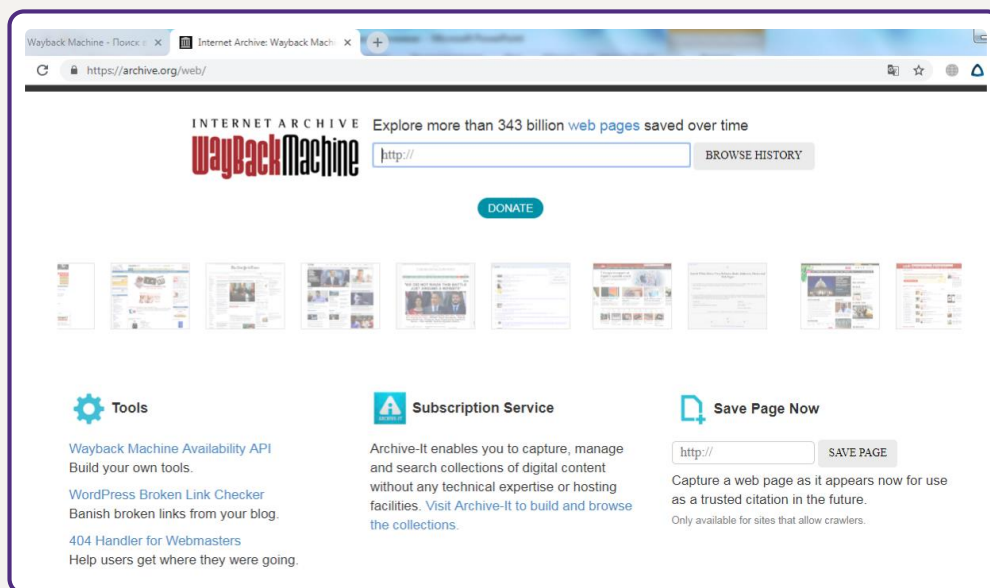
Wayback Machine - Поиск в ×
Internet Archive: Wayback Mach ×
+
https://archive.org/web/

INTERNET ARCHIVE
WayBackMachine
Explore more than 343 billion web pages saved over time
http://
BROWSE HISTORY

DONATE

Tools

Wayback Machine Availability API
Build your own tools.

WordPress Broken Link Checker
Banish broken links from your blog.

404 Handler for Webmasters
Help users get where they were going.

Subscription Service

Archive-It enables you to capture, manage and search collections of digital content without any technical expertise or hosting facilities. Visit Archive-It to build and browse the collections.

Save Page Now

http://
SAVE PAGE

Capture a web page as it appears now for use as a trusted citation in the future.
Only available for sites that allow crawlers.